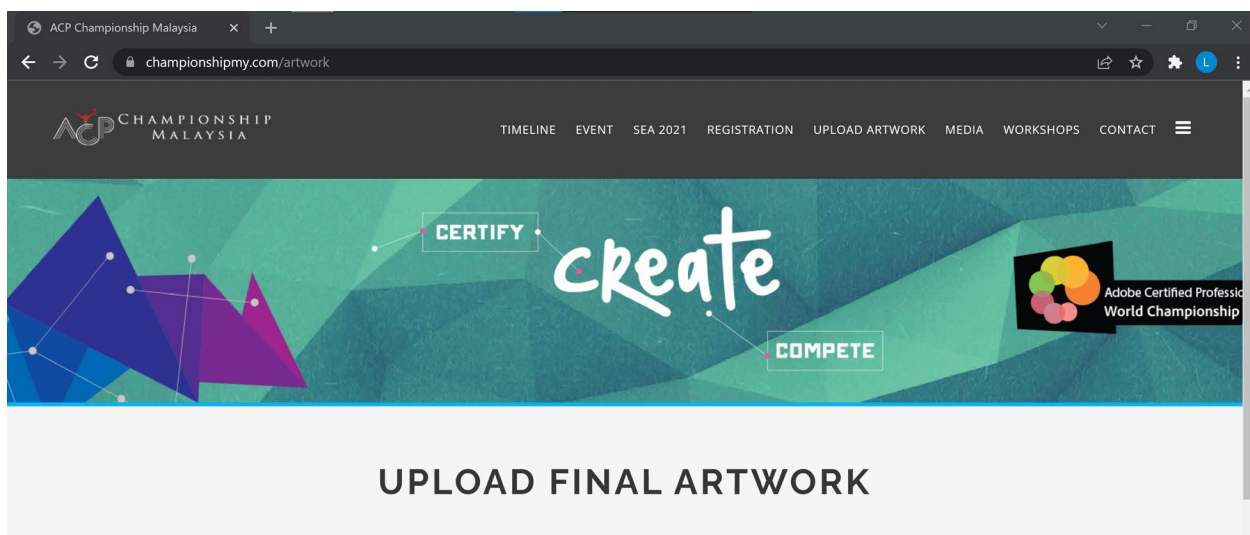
ACP Championship Malaysia
championshipmy.com/artwork

ACP CHAMPIONSHIP MALAYSIA

TIMELINE EVENT SEA 2021 REGISTRATION UPLOAD ARTWORK MEDIA WORKSHOPS CONTACT

CERTIFY
create
COMPETE

Adobe Certified Professi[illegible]
World Championship

UPLOAD FINAL ARTWORK